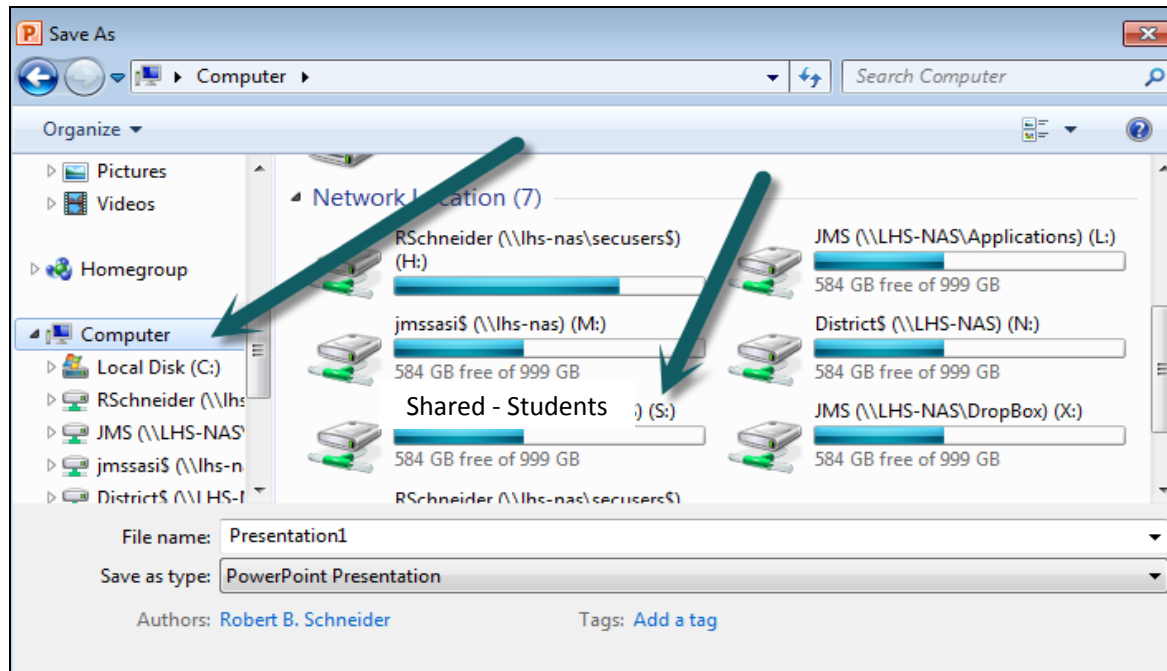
Save As

Computer ▸

Search Computer

Organize ▾

Pictures
Videos

Homegroup

Computer
Local Disk (C:)
RSchneider (\\lhs
JMS (\\LHS-NAS\
jmssasi$ (\\lhs-n
District$ (\\LHS-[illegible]

Network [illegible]cation (7)

RSchneider (\\lhs-nas\secusers$) (H:)

JMS (\\LHS-NAS\Applications) (L:)
584 GB free of 999 GB

jmssasi$ (\\lhs-nas) (M:)
584 GB free of 999 GB

District$ (\\LHS-NAS) (N:)
584 GB free of 999 GB

Shared - Students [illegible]) (S:)
584 GB free of 999 GB

JMS (\\LHS-NAS\DropBox) (X:)
584 GB free of 999 GB

RSchneider (\\lhs-nas\secusers$)

File name: Presentation1

Save as type: PowerPoint Presentation

Authors: Robert B. Schneider

Tags: Add a tag